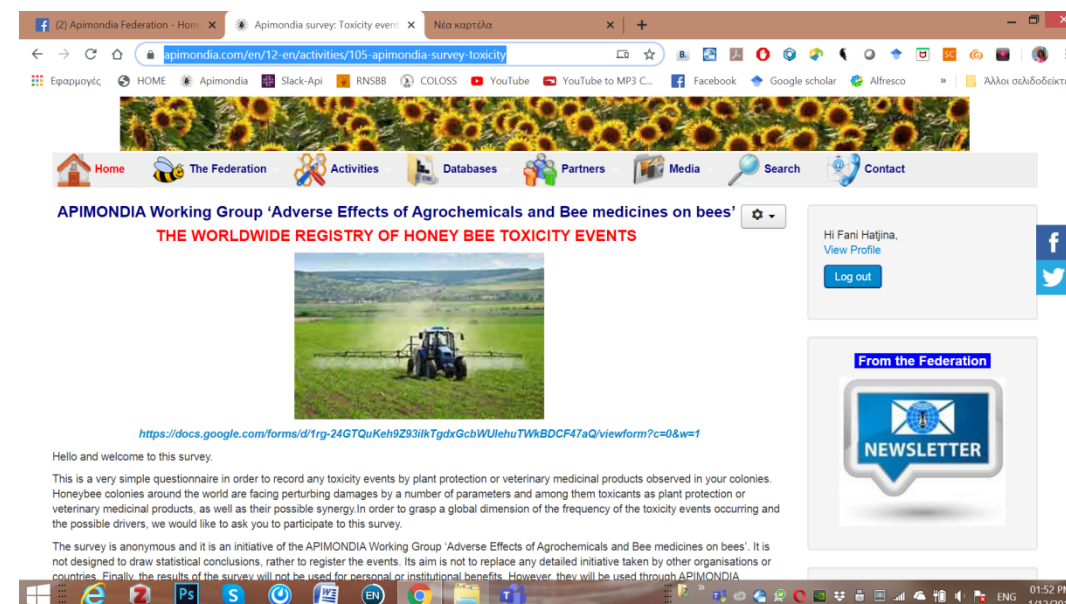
(2) Apimondia Federation - Home ×
Apimondia survey: Toxicity event ×
Νέα καρτέλα ×
+

apimondia.com/en/12-en/activities/105-apimondia-survey-toxicity

Εφαρμογές HOME Apimondia Slack-Api RNSBB COLOSS YouTube YouTube to MP3 C... Facebook Google scholar Alfresco » Άλλοι σελιδοδείκτ

Home The Federation Activities Databases Partners Media Search Contact

APIMONDIA Working Group 'Adverse Effects of Agrochemicals and Bee medicines on bees'

THE WORLDWIDE REGISTRY OF HONEY BEE TOXICITY EVENTS

https://docs.google.com/forms/d/1rg-24GTQuKeh9Z93ilkTgdxGcbWUlehuTWkBDCF47aQ/viewform?c=0&w=1

Hello and welcome to this survey.

This is a very simple questionnaire in order to record any toxicity events by plant protection or veterinary medicinal products observed in your colonies. Honeybee colonies around the world are facing perturbing damages by a number of parameters and among them toxicants as plant protection or veterinary medicinal products, as well as their possible synergy.In order to grasp a global dimension of the frequency of the toxicity events occurring and the possible drivers, we would like to ask you to participate to this survey.

The survey is anonymous and it is an initiative of the APIMONDIA Working Group 'Adverse Effects of Agrochemicals and Bee medicines on bees'. It is not designed to draw statistical conclusions, rather to register the events. Its aim is not to replace any detailed initiative taken by other organisations or countries. Finally, the results of the survey will not be used for personal or institutional benefits. However, they will be used through APIMONDIA

Hi Fani Hatjina,
View Profile
Log out

From the Federation
NEWSLETTER

ENG 01:52 P